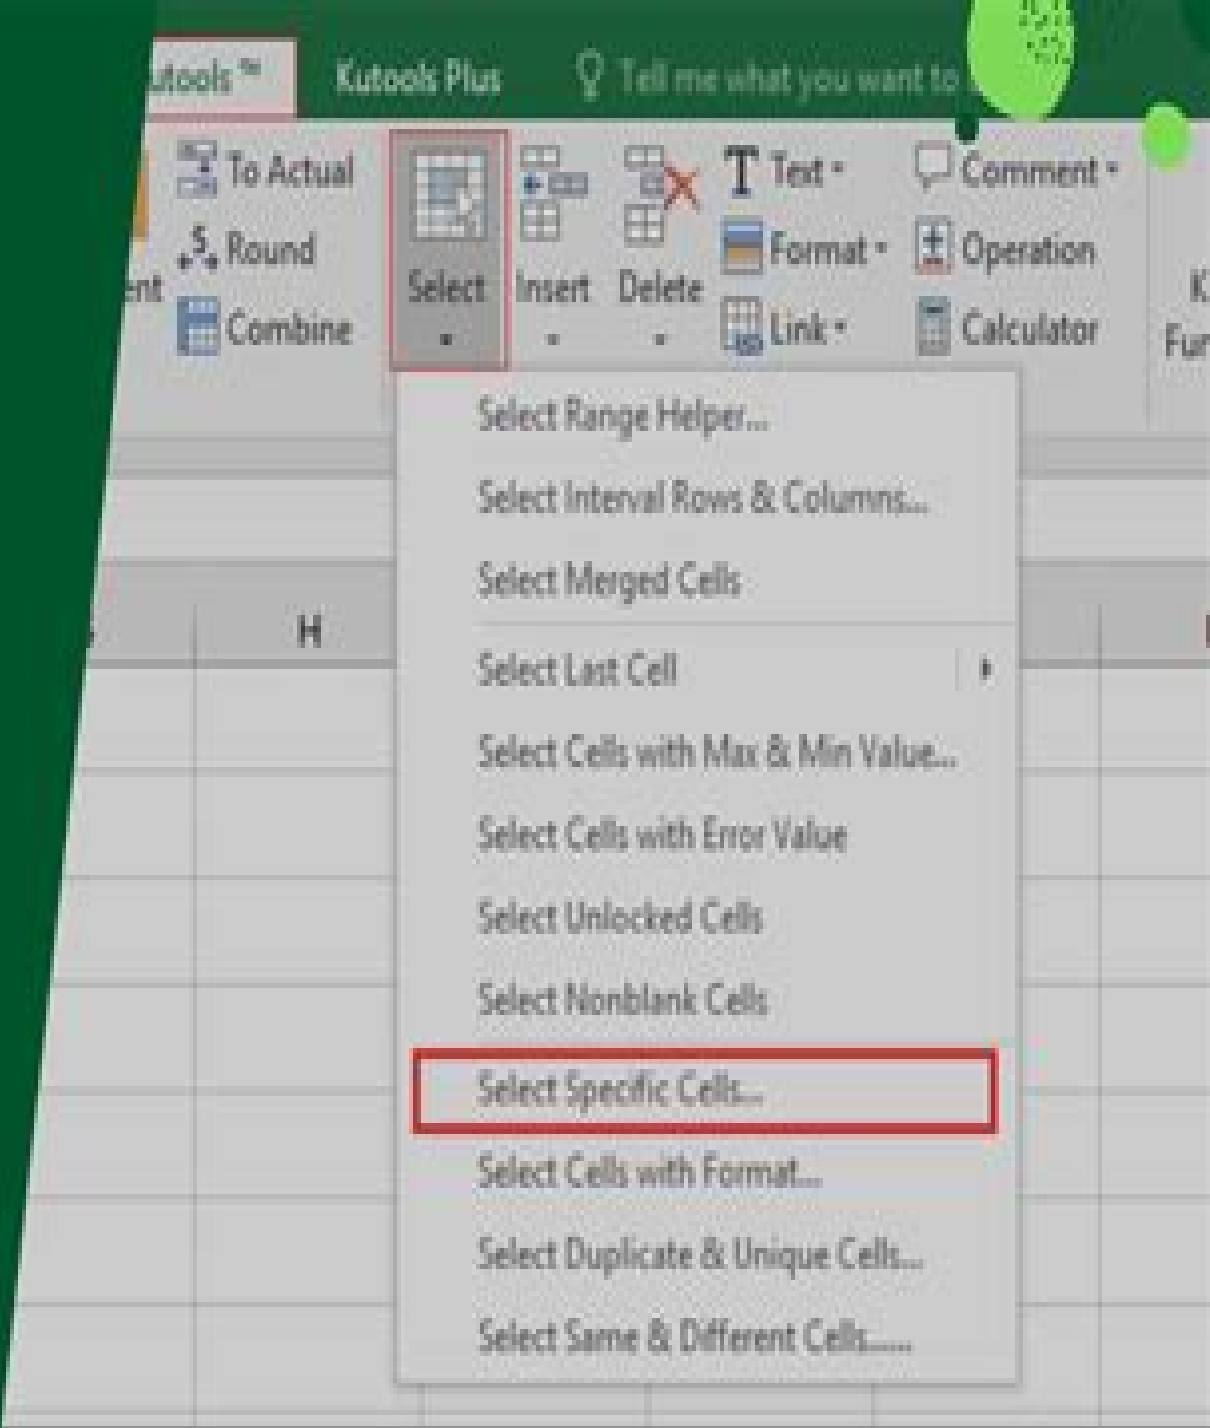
utools™ Kutools Plus Tell me what you want to

To Actual
Round
Combine
ent
Select
Insert
Delete
Text
Format
Link
Comment
Operation
Calculator
K
Fu

Select Range Helper...
Select Interval Rows & Columns...
Select Merged Cells
Select Last Cell
Select Cells with Max & Min Value...
Select Cells with Error Value
Select Unlocked Cells
Select Nonblank Cells
Select Specific Cells...
Select Cells with Format...
Select Duplicate & Unique Cells...
Select Same & Different Cells....

H